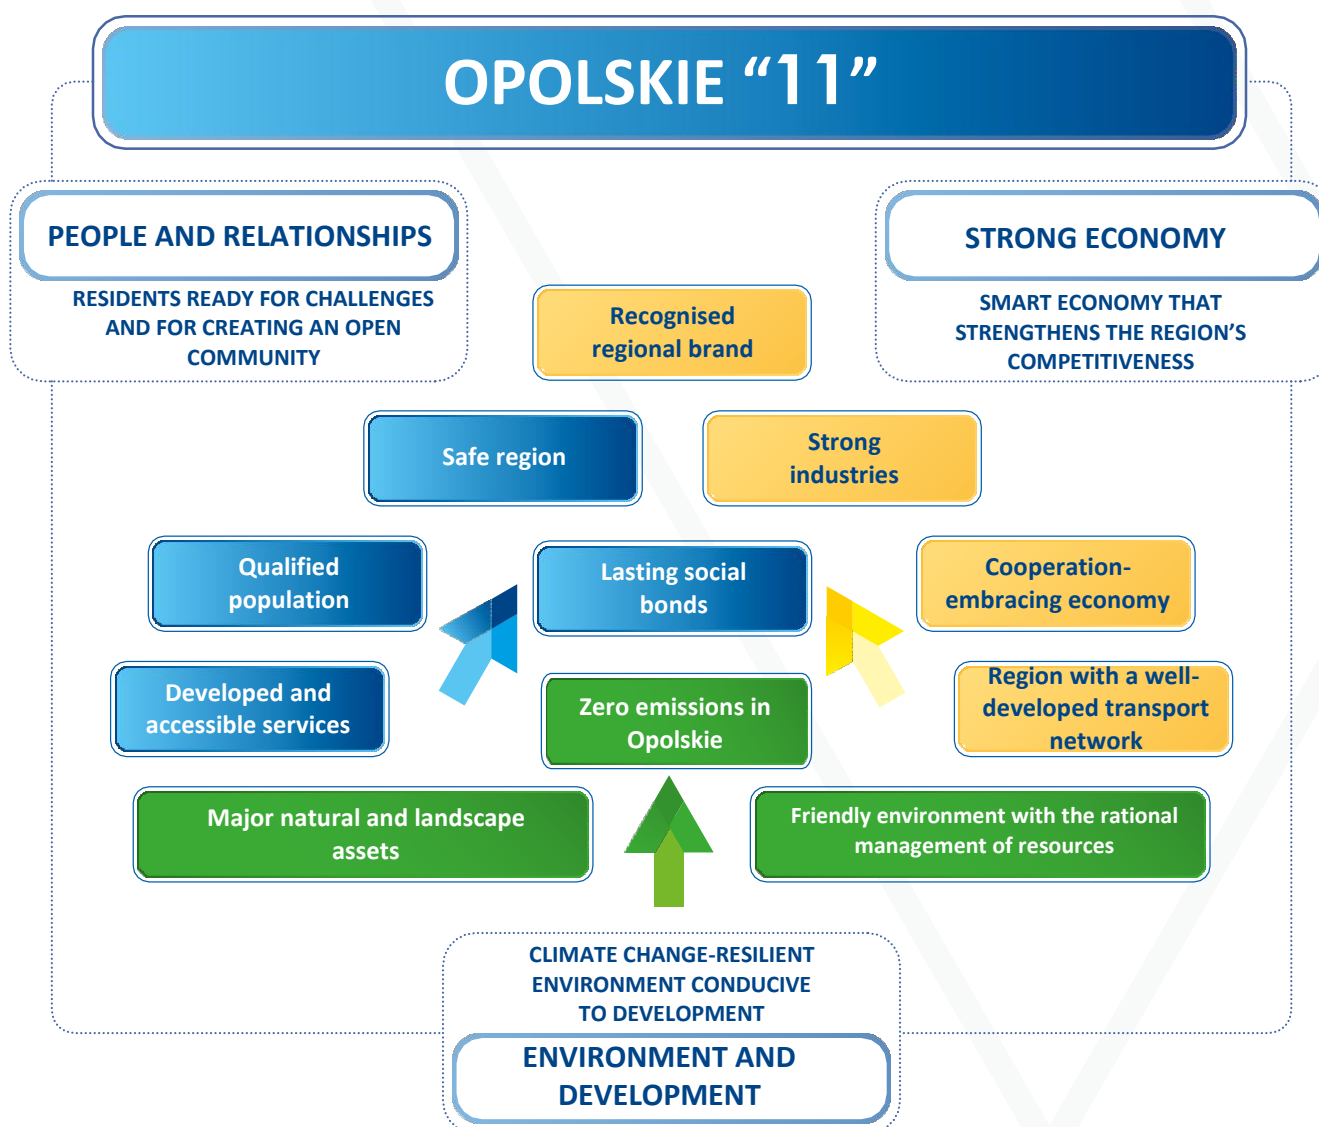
OPOLSKIE “11”

PEOPLE AND RELATIONSHIPS

RESIDENTS READY FOR CHALLENGES AND FOR CREATING AN OPEN COMMUNITY

STRONG ECONOMY

SMART ECONOMY THAT STRENGTHENS THE REGION’S COMPETITIVENESS

Recognised regional brand

Safe region

Strong industries

Qualified population

Lasting social bonds

Cooperation-embracing economy

Developed and accessible services

Zero emissions in Opolskie

Region with a well-developed transport network

Major natural and landscape assets

Friendly environment with the rational management of resources

CLIMATE CHANGE-RESILIENT ENVIRONMENT CONDUCIVE TO DEVELOPMENT

ENVIRONMENT AND DEVELOPMENT